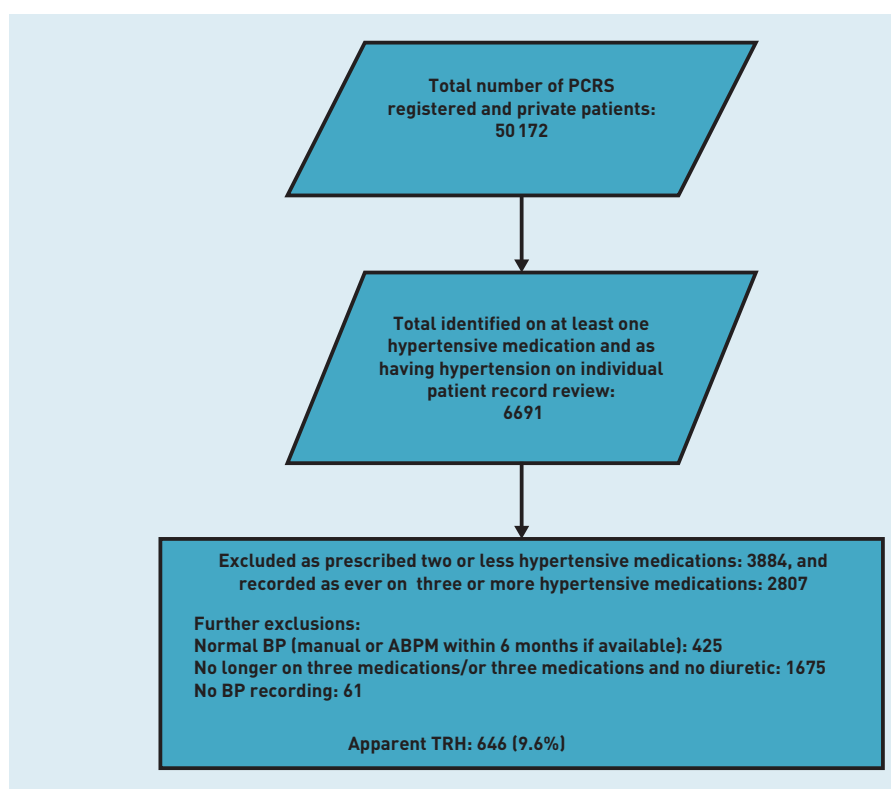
Total number of PCRS registered and private patients: 50 172

Total identified on at least one hypertensive medication and as having hypertension on individual patient record review: 6691

Excluded as prescribed two or less hypertensive medications: 3884, and recorded as ever on three or more hypertensive medications: 2807

Further exclusions:
Normal BP (manual or ABPM within 6 months if available): 425
No longer on three medications/or three medications and no diuretic: 1675
No BP recording: 61

Apparent TRH: 646 (9.6%)